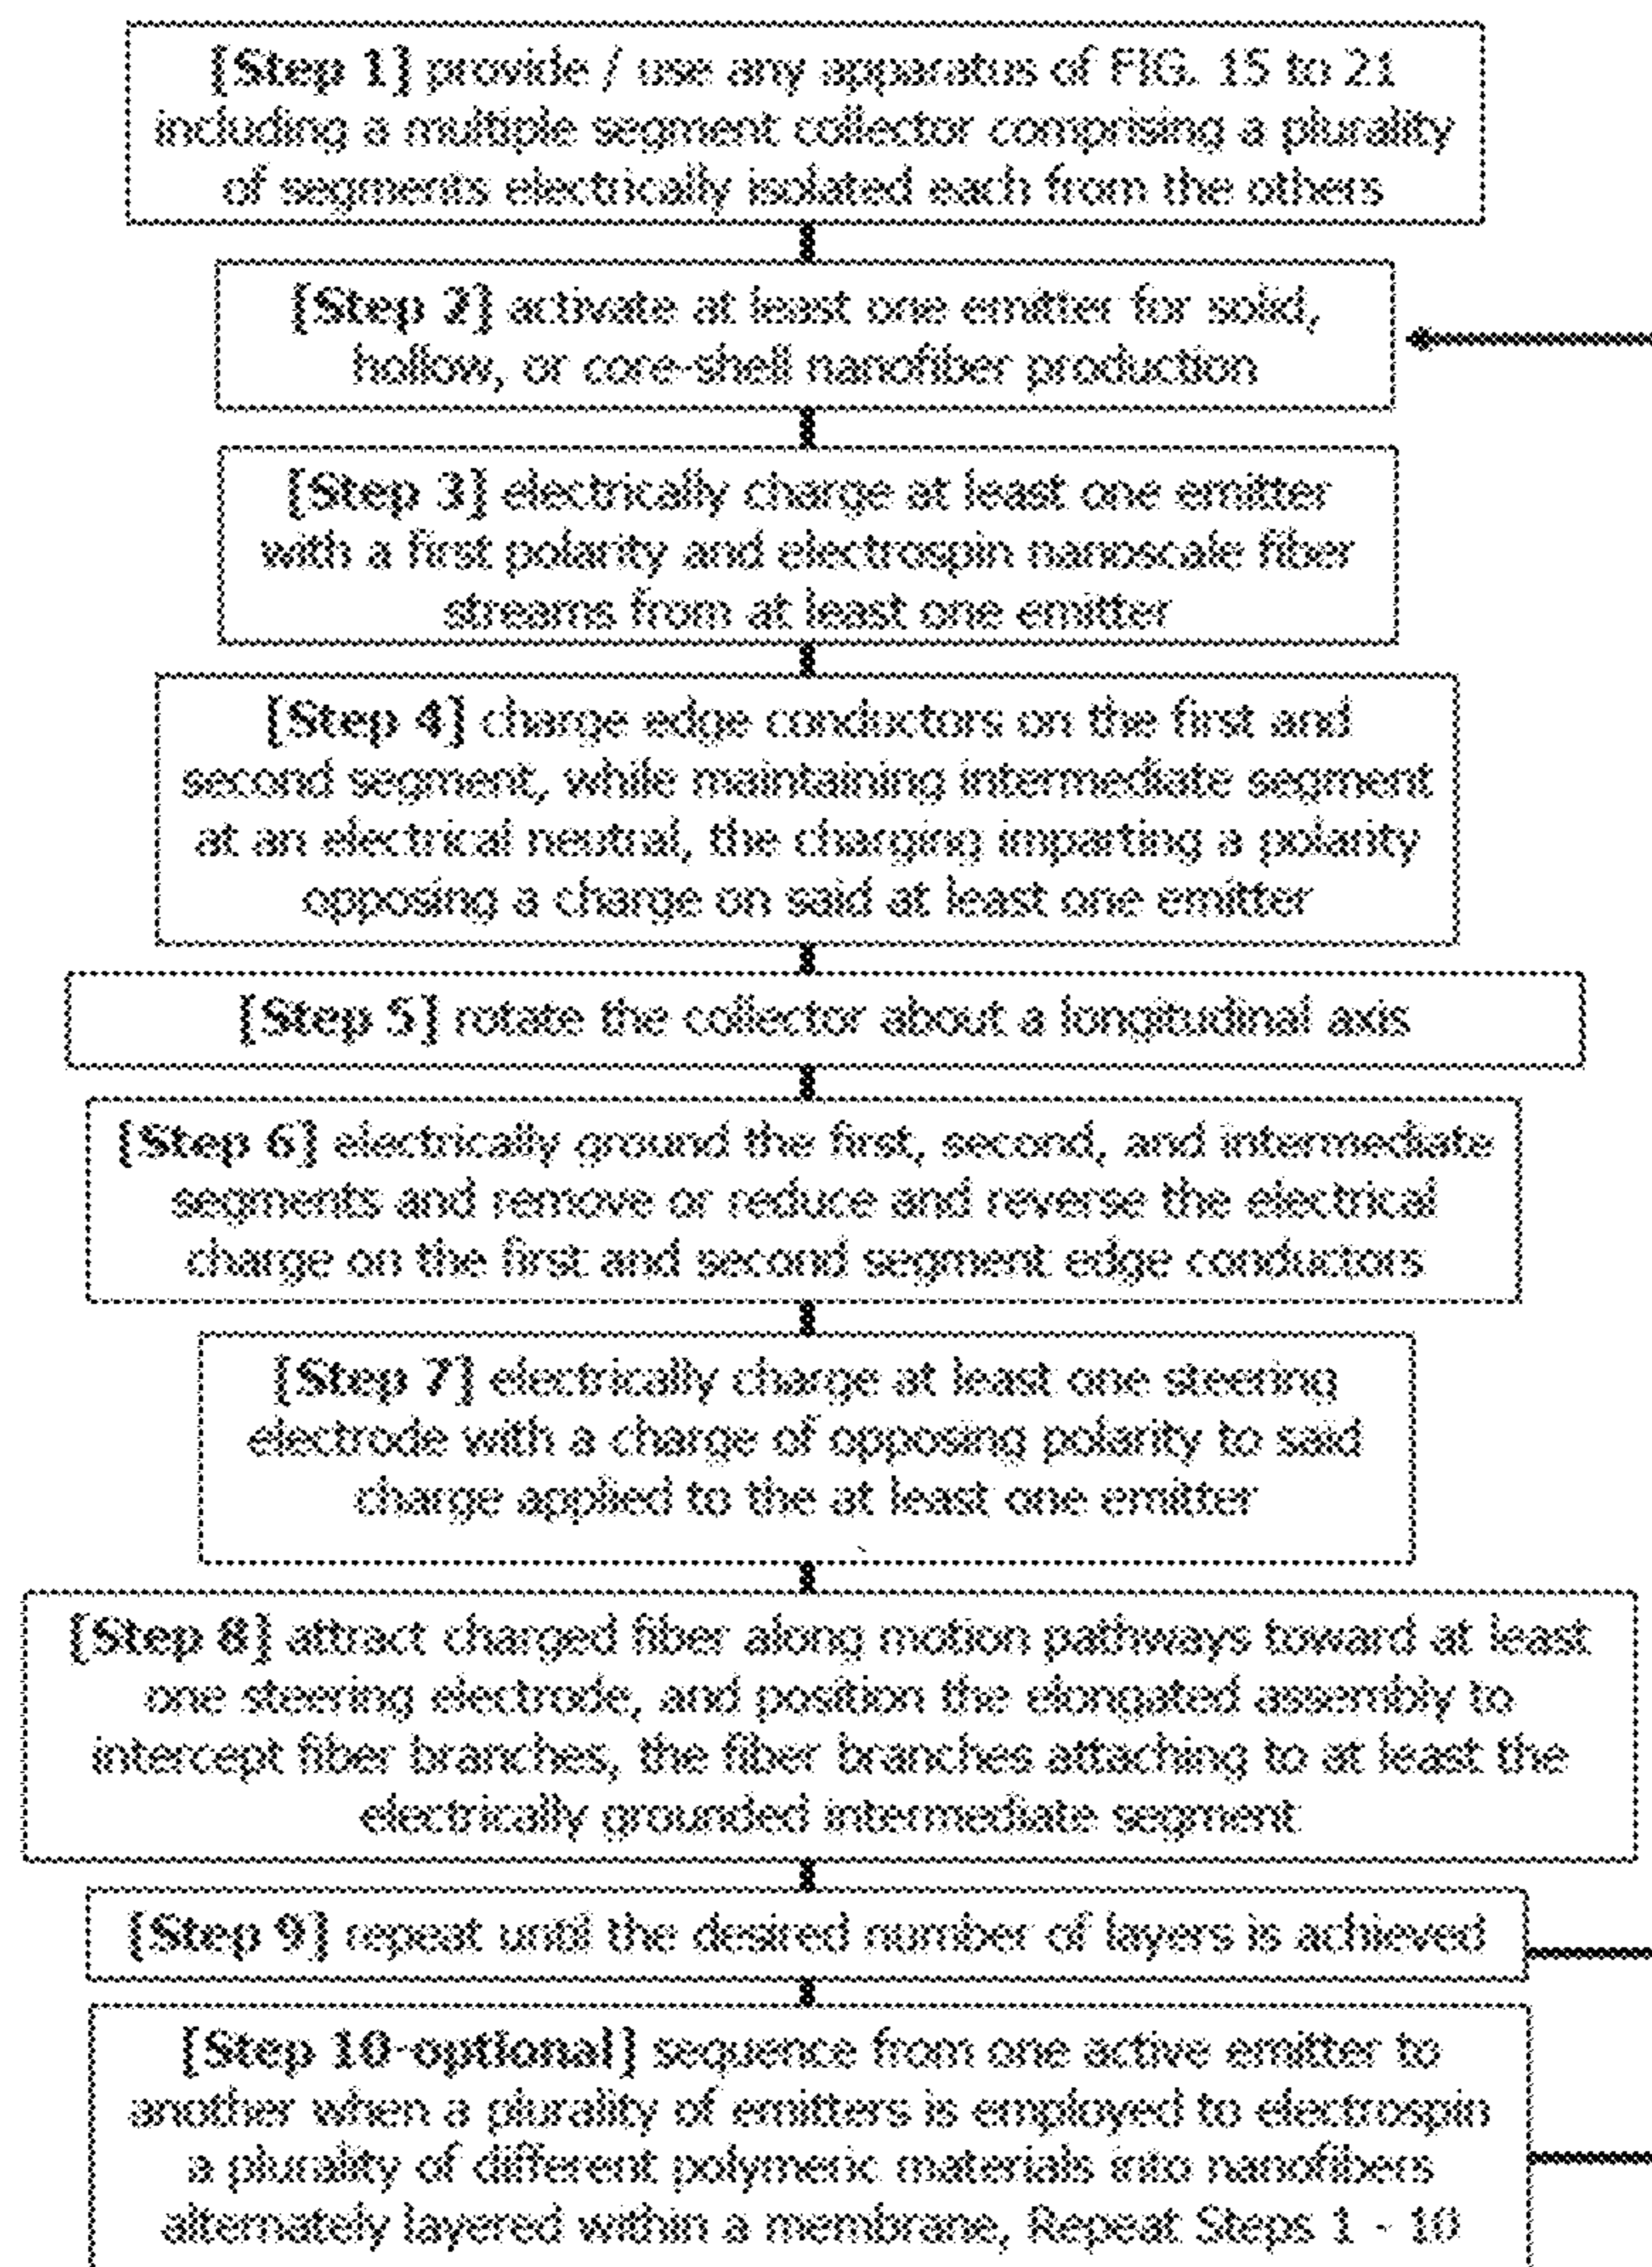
[Step 1] provide / use any apparatus of FIG. 15 to 21 including a multiple segment collector comprising a plurality of segments electrically isolated each from the others

[Step 2] activate at least one emitter for solid, hollow, or core-shell nanofiber production

[Step 3] electrically charge at least one emitter with a first polarity and electrospin nanoscale fiber streams from at least one emitter

[Step 4] charge edge conductors on the first and second segment, while maintaining intermediate segment at an electrical neutral, the charging imparting a polarity opposing a charge on said at least one emitter

[Step 5] rotate the collector about a longitudinal axis

[Step 6] electrically ground the first, second, and intermediate segments and remove or reduce and reverse the electrical charge on the first and second segment edge conductors

[Step 7] electrically charge at least one steering electrode with a charge of opposing polarity to said charge applied to the at least one emitter

[Step 8] attract charged fiber along motion pathways toward at least one steering electrode, and position the elongated assembly to intercept fiber branches, the fiber branches attaching to at least the electrically grounded intermediate segment

[Step 9] repeat until the desired number of layers is achieved

[Step 10-optional] sequence from one active emitter to another when a plurality of emitters is employed to electrospin a plurality of different polymeric materials into nanofibers alternately layered within a membrane, Repeat Steps 1 - 10